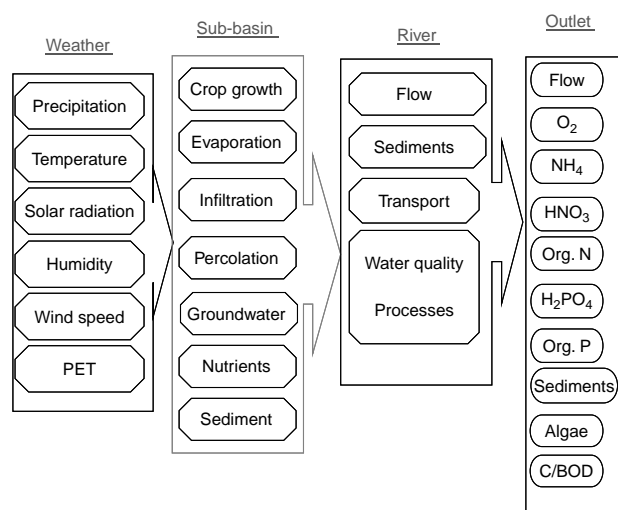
Weather

Precipitation

Temperature

Solar radiation

Humidity

Wind speed

PET

Sub-basin

Crop growth

Evaporation

Infiltration

Percolation

Groundwater

Nutrients

Sediment

River

Flow

Sediments

Transport

Water quality Processes

Outlet

Flow

$O_2$

$NH_4$

$HNO_3$

Org. N

$H_2PO_4$

Org. P

Sediments

Algae

C/BOD